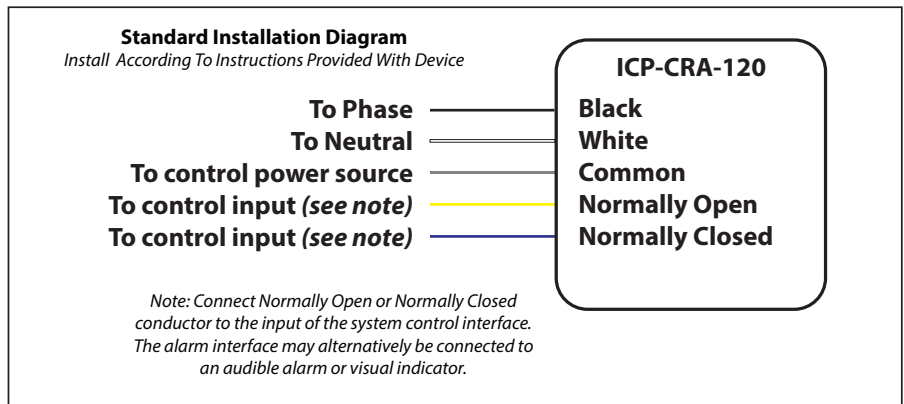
Standard Installation Diagram
Install According To Instructions Provided With Device

ICP-CRA-120

To Phase
To Neutral
To control power source
To control input *(see note)*
To control input *(see note)*

Black
White
Common
Normally Open
Normally Closed

Note: Connect Normally Open or Normally Closed conductor to the input of the system control interface. The alarm interface may alternatively be connected to an audible alarm or visual indicator.